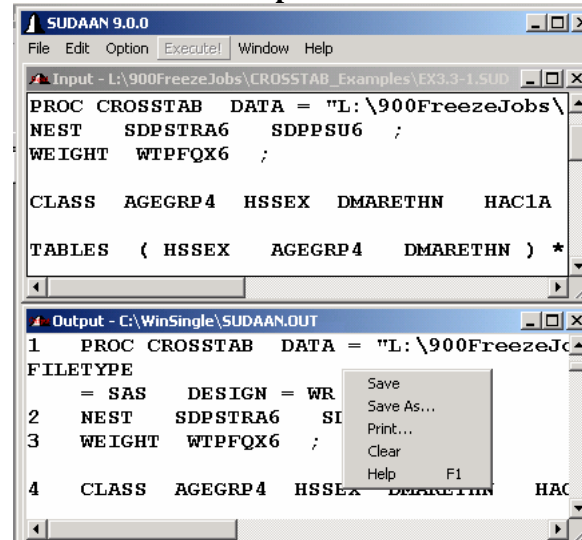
SUDAAN 9.0.0

File Edit Option Execute! Window Help

Input - L:\900FreezeJobs\CROSSTAB_Examples\EX3.3-1.SUD

PROC CROSSTAB DATA = "L:\900FreezeJobs\
NEST SDPSTRA6 SDPPSU6 ;
WEIGHT WTPFQX6 ;

CLASS AGEGRP4 HSSEX DMARETHN HAC1A

TABLES ( HSSEX AGEGRP4 DMARETHN ) *

Output - C:\WinSingle\SUDAAN.OUT

1 PROC CROSSTAB DATA = "L:\900FreezeJo
FILETYPE
= SAS DESIGN = WR
2 NEST SDPSTRA6 SI
3 WEIGHT WTPFQX6 ;

4 CLASS AGEGRP4 HSSEX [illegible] HAC

Save
Save As...
Print...
Clear
Help F1